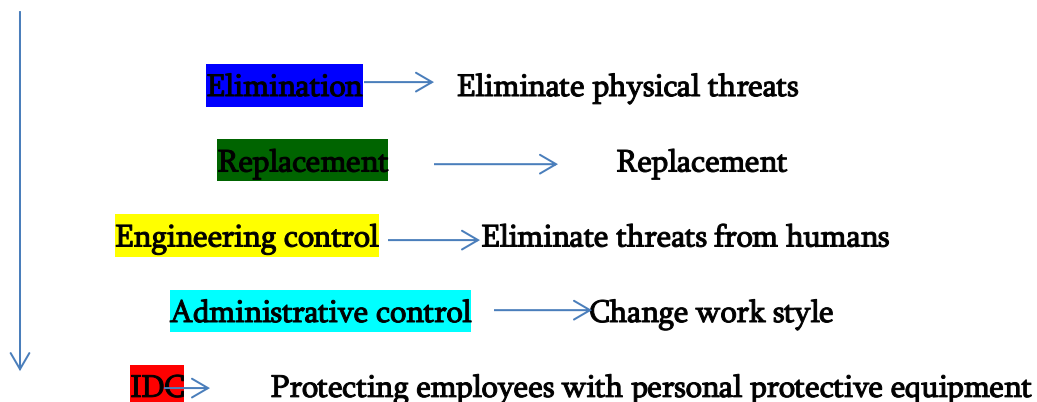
Elimination Eliminate physical threats

Replacement Replacement

Engineering control Eliminate threats from humans

Administrative control Change work style

IDC Protecting employees with personal protective equipment